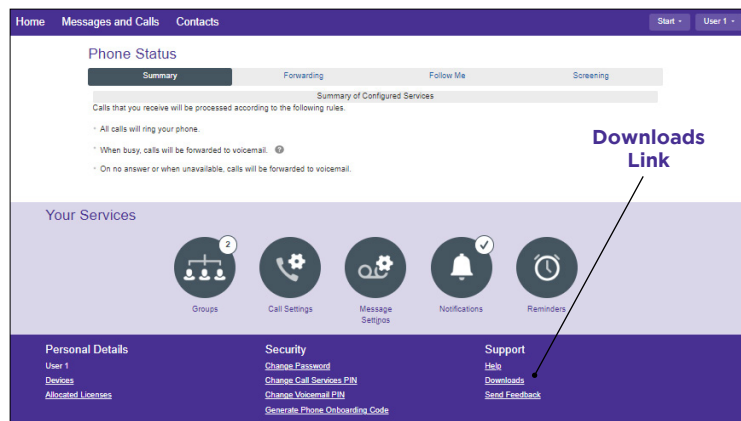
Home Messages and Calls Contacts

Start User 1

Phone Status

Summary Forwarding Follow Me Screening

Summary of Configured Services

Calls that you receive will be processed according to the following rules.

• All calls will ring your phone.

• When busy, calls will be forwarded to voicemail.

• On no answer or when unavailable, calls will be forwarded to voicemail.

Downloads Link

Your Services

2

Groups Call Settings Message Settings Notifications Reminders

Personal Details
User 1
Devices
Allocated Licenses

Security
Change Password
Change Call Services PIN
Change Voicemail PIN
Generate Phone Onboarding Code

Support
Help
Downloads
Send Feedback